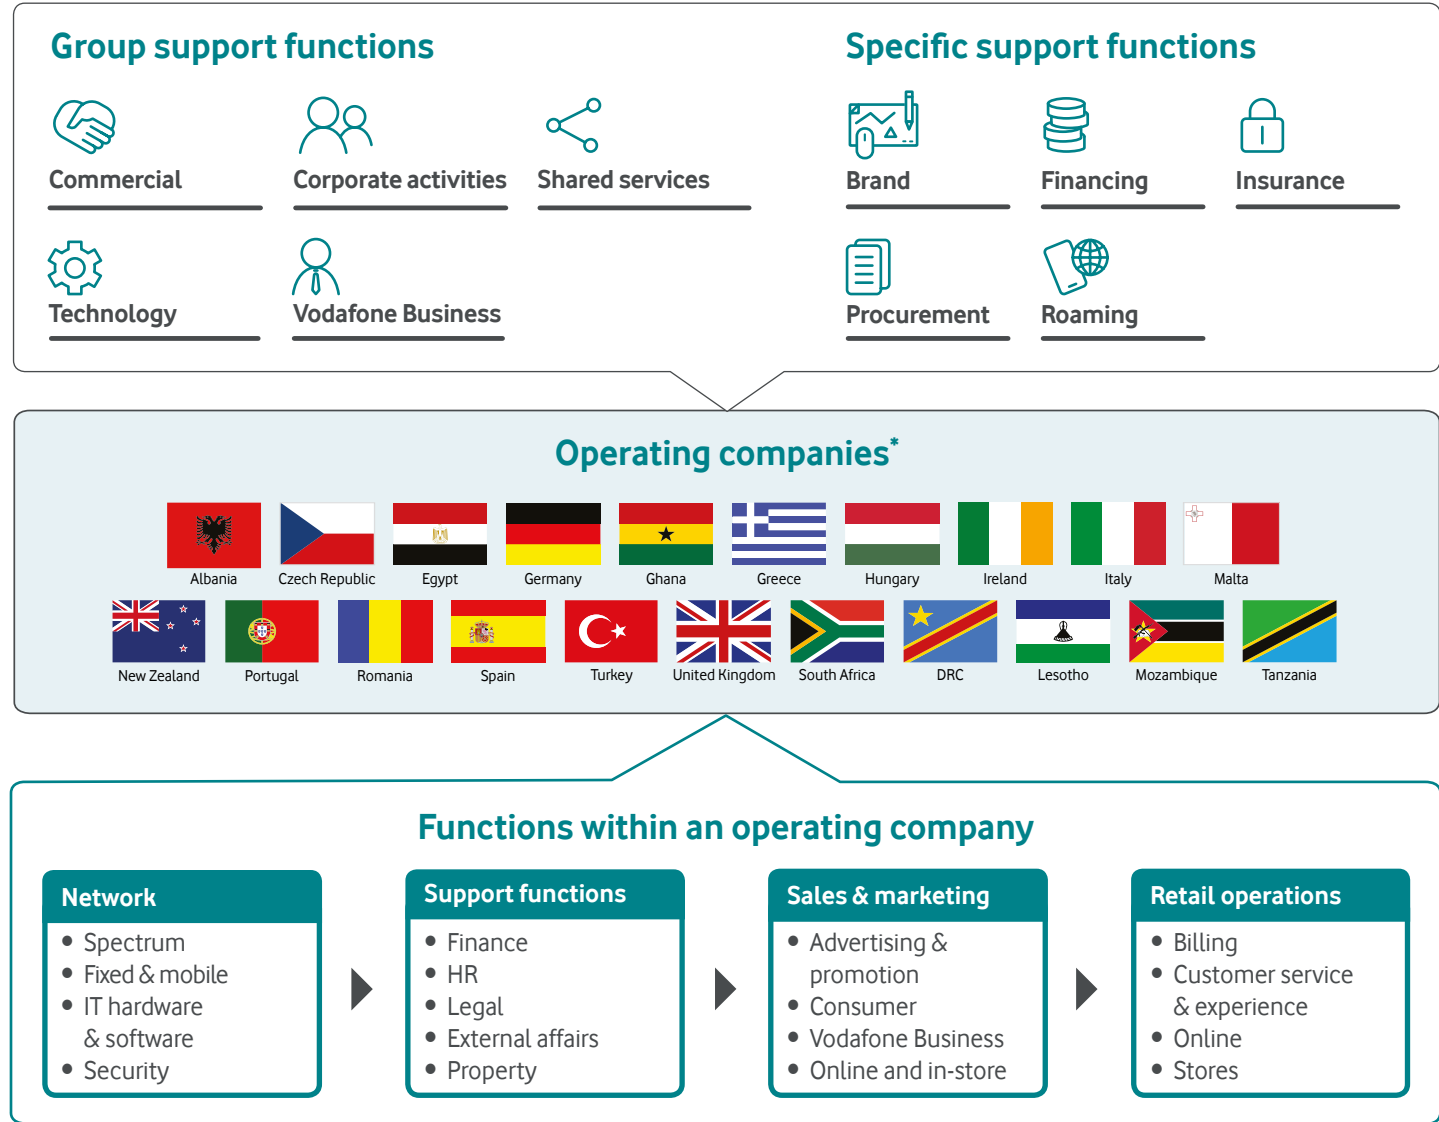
Group support functions

Commercial

Corporate activities

Shared services

Technology

Vodafone Business

Specific support functions

Brand

Financing

Insurance

Procurement

Roaming

Operating companies*

Albania
Czech Republic
Egypt
Germany
Ghana
Greece
Hungary
Ireland
Italy
Malta
New Zealand
Portugal
Romania
Spain
Turkey
United Kingdom
South Africa
DRC
Lesotho
Mozambique
Tanzania

Functions within an operating company

Network
• Spectrum
• Fixed & mobile
• IT hardware & software
• Security

Support functions
• Finance
• HR
• Legal
• External affairs
• Property

Sales & marketing
• Advertising & promotion
• Consumer
• Vodafone Business
• Online and in-store

Retail operations
• Billing
• Customer service & experience
• Online
• Stores